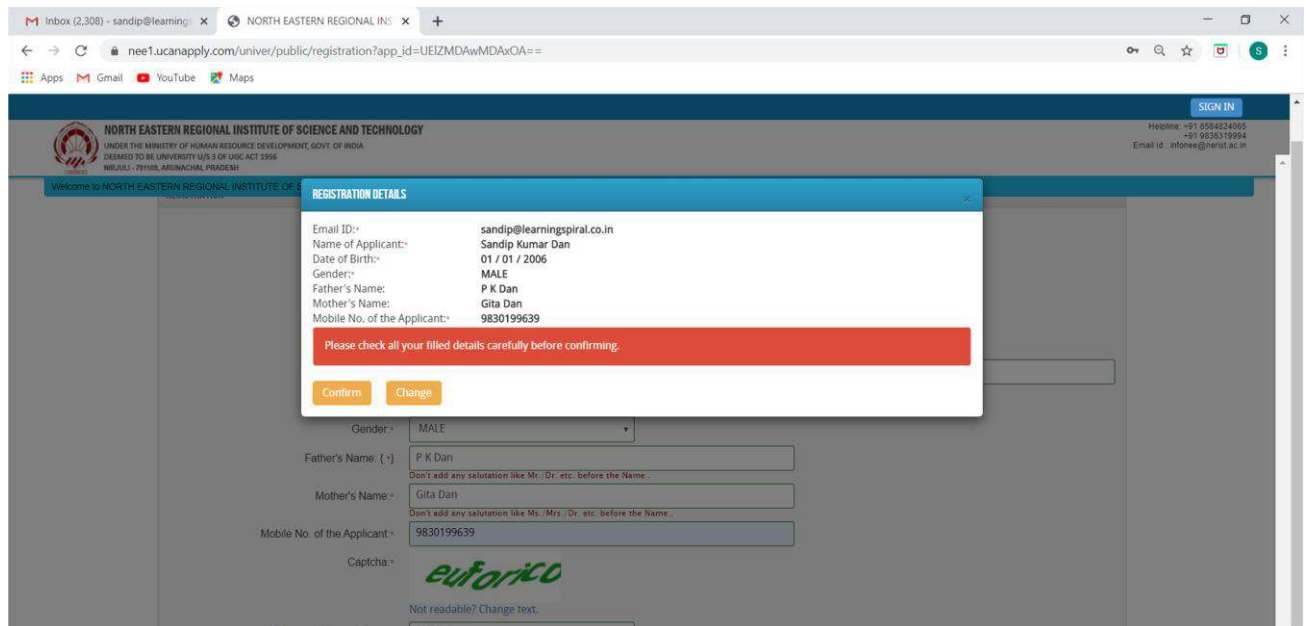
Inbox (2,308) - sandip@learning ×
NORTH EASTERN REGIONAL INS ×
+

nee1.ucanapply.com/univer/public/registration?app_id=UEIZMDAwMDAxOA==

Apps  Gmail  YouTube  Maps

SIGN IN

NORTH EASTERN REGIONAL INSTITUTE OF SCIENCE AND TECHNOLOGY
UNDER THE MINISTRY OF HUMAN RESOURCE DEVELOPMENT, GOVT. OF INDIA
DEEMED TO BE UNIVERSITY U/S 3 OF UGC ACT 1956
NIRJULI - 791109, ARUNACHAL PRADESH

Helpline: +91 6584824065
+91 9836319994
Email Id : infonee@nerist.ac.in

Welcome to NORTH EASTERN REGIONAL INSTITUTE OF S

REGISTRATION DETAILS

Email ID:* sandip@learningspiral.co.in
Name of Applicant:* Sandip Kumar Dan
Date of Birth:* 01 / 01 / 2006
Gender:* MALE
Father's Name: P K Dan
Mother's Name: Gita Dan
Mobile No. of the Applicant:* 9830199639

Please check all your filled details carefully before confirming.

Confirm   Change

Gender:* MALE
Father's Name: {*} P K Dan
Don't add any salutation like Mr./Dr. etc. before the Name .
Mother's Name:* Gita Dan
Don't add any salutation like Ms./Mrs./Dr. etc. before the Name .
Mobile No. of the Applicant:* 9830199639
Captcha:* euforico
Not readable? Change text.